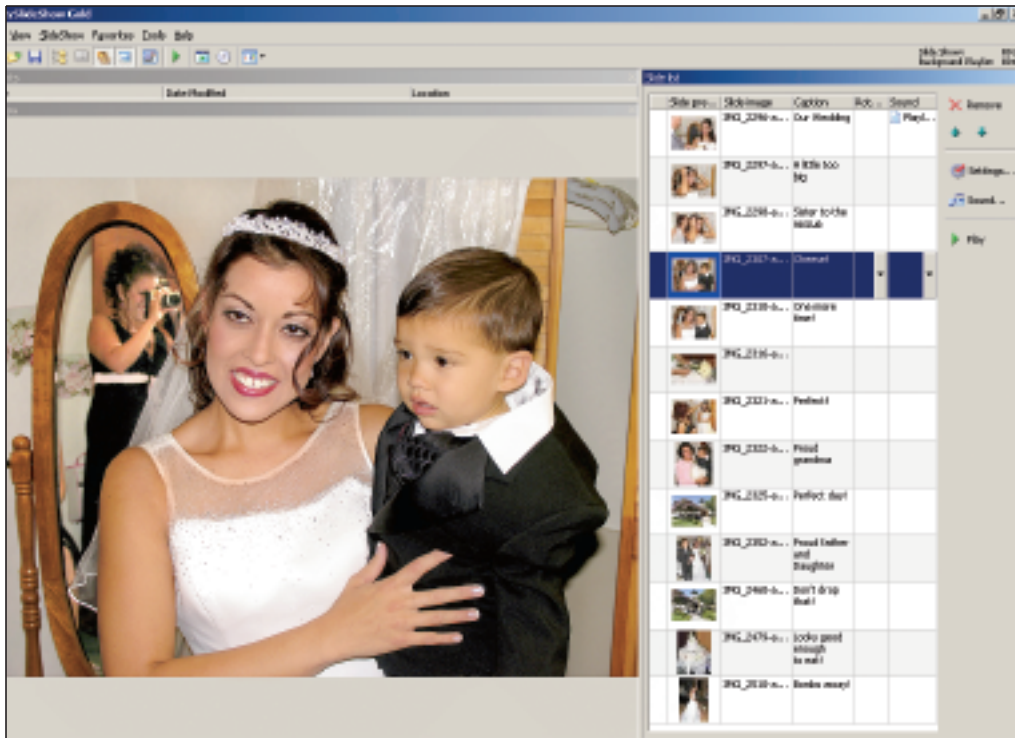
vSlideShow Gold

View SlideShow Favorites Tools Help

Slide Shows
Background Playlist

Date Modified Location

Slide list

| Slide pre... | Slide image | Caption | Acti... | Sound |
|---|---|---|---|---|
| | IMG_2290-n... | Our Wedding | | Playl... |
| | IMG_2297-n... | A little too big | | |
| | IMG_2298-n... | Sister to the rescue | | |
| | IMG_2307-n... | Charmer! | | |
| | IMG_2310-n... | One more time! | | |
| | IMG_2316-n... | | | |
| | IMG_2321-n... | Perfect! | | |
| | IMG_2322-n... | Proud grandma | | |
| | IMG_2325-n... | Perfect day! | | |
| | IMG_2352-n... | Proud father and Daughter | | |
| | IMG_2460-n... | Don't drop that! | | |
| | IMG_2479-n... | Looks good enough to eat! | | |
| | IMG_2510-n... | Bombs away! | | |

Remove

Settings...

Sound...

Play